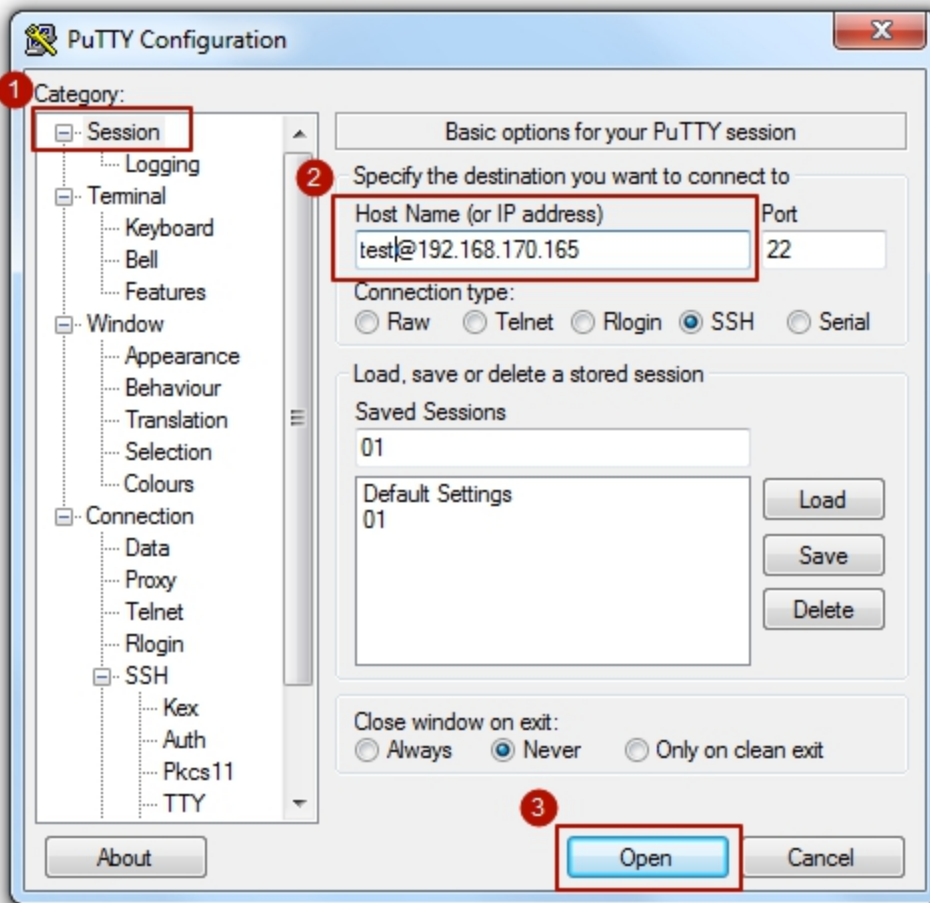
PuTTY Configuration

1 Category:

Session
Logging
Terminal
Keyboard
Bell
Features
Window
Appearance
Behaviour
Translation
Selection
Colours
Connection
Data
Proxy
Telnet
Rlogin
SSH
Kex
Auth
Pkcs11
TTY

Basic options for your PuTTY session

2 Specify the destination you want to connect to

Host Name (or IP address)
test@192.168.170.165

Port
22

Connection type:
Raw Telnet Rlogin SSH Serial

Load, save or delete a stored session

Saved Sessions
01

Default Settings
01

Load
Save
Delete

Close window on exit:
Always Never Only on clean exit

About

3

Open

Cancel